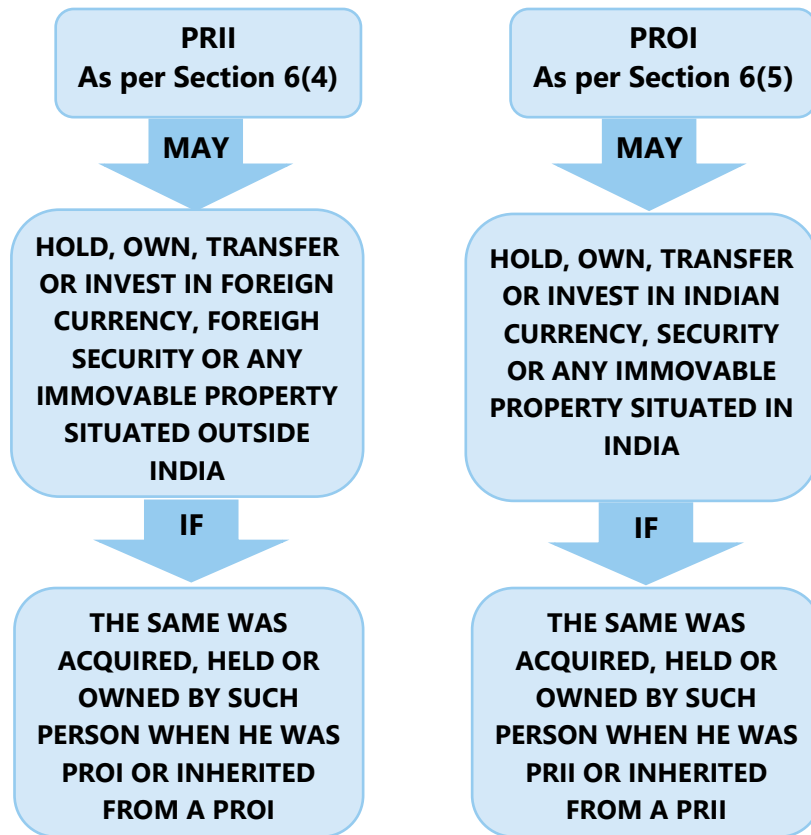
PRII
As per Section 6(4)

MAY

HOLD, OWN, TRANSFER OR INVEST IN FOREIGN CURRENCY, FOREIGH SECURITY OR ANY IMMOVABLE PROPERTY SITUATED OUTSIDE INDIA

IF

THE SAME WAS ACQUIRED, HELD OR OWNED BY SUCH PERSON WHEN HE WAS PROI OR INHERITED FROM A PROI

PROI
As per Section 6(5)

MAY

HOLD, OWN, TRANSFER OR INVEST IN INDIAN CURRENCY, SECURITY OR ANY IMMOVABLE PROPERTY SITUATED IN INDIA

IF

THE SAME WAS ACQUIRED, HELD OR OWNED BY SUCH PERSON WHEN HE WAS PRII OR INHERITED FROM A PRII